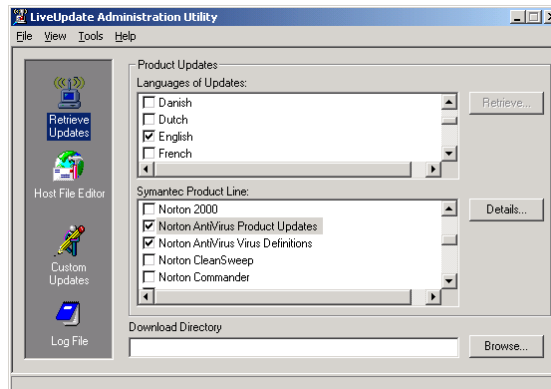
LiveUpdate Administration Utility

File View Tools Help

Retrieve Updates

Host File Editor

Custom Updates

Log File

Product Updates

Languages of Updates:

Danish
Dutch
English
French

Retrieve...

Symantec Product Line:

Norton 2000
Norton AntiVirus Product Updates
Norton AntiVirus Virus Definitions
Norton CleanSweep
Norton Commander

Details...

Download Directory

Browse...